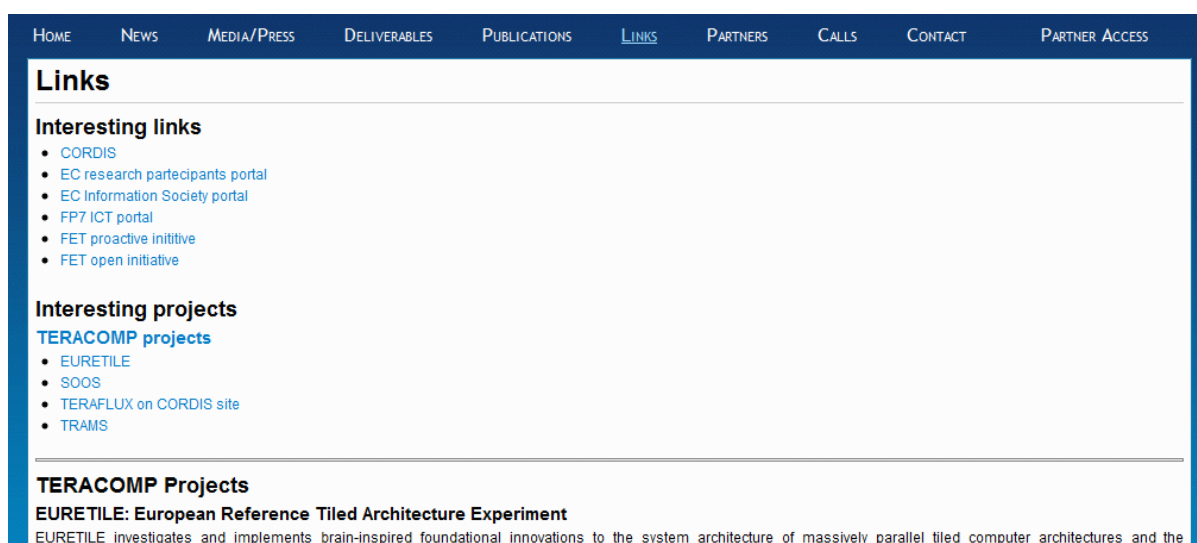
HOME NEWS MEDIA/PRESS DELIVERABLES PUBLICATIONS LINKS PARTNERS CALLS CONTACT PARTNER ACCESS

Links

Interesting links

- CORDIS
- EC research partecipants portal
- EC Information Society portal
- FP7 ICT portal
- FET proactive inititive
- FET open initiative

Interesting projects

TERACOMP projects

- EURETILE
- SOOS
- TERAFLUX on CORDIS site
- TRAMS

TERACOMP Projects

EURETILE: European Reference Tiled Architecture Experiment

EURETILE investigates and implements brain-inspired foundational innovations to the system architecture of massively parallel tiled computer architectures and the